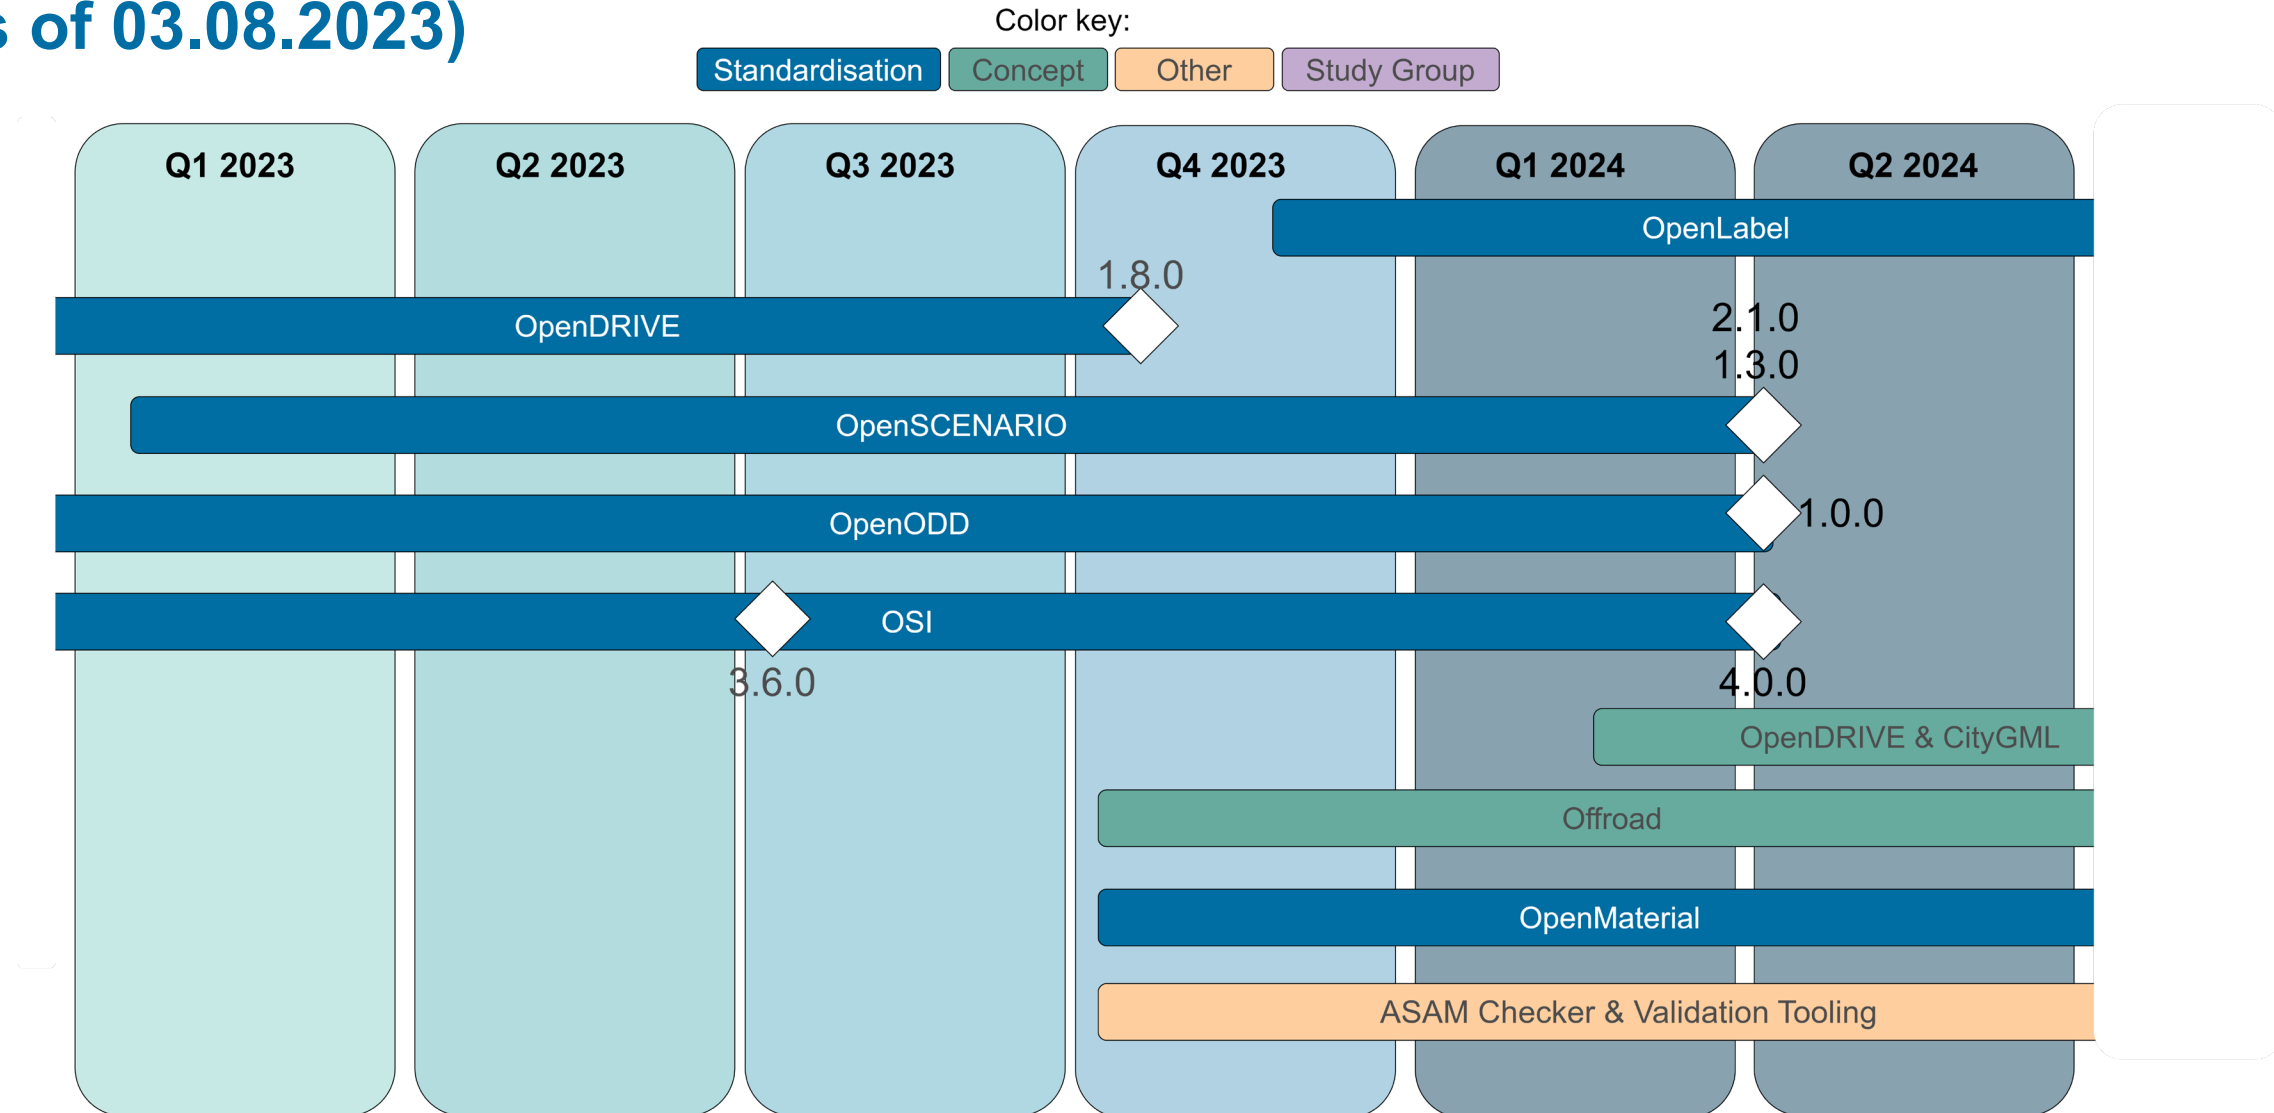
s of 03.08.2023)

Color key:
Standardisation Concept Other Study Group

Q1 2023
Q2 2023
Q3 2023
Q4 2023
Q1 2024
Q2 2024

OpenLabel
1.8.0
OpenDRIVE
2.1.0
1.3.0
OpenSCENARIO
OpenODD
1.0.0
OSI
3.6.0
4.0.0
OpenDRIVE & CityGML
Offroad
OpenMaterial
ASAM Checker & Validation Tooling